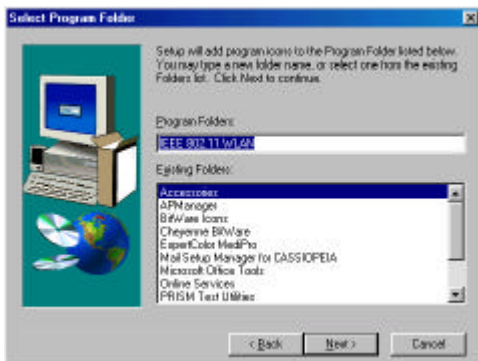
Select Program Folder

Setup will add program icons to the Program Folder listed below. You may type a new folder name, or select one from the existing Folders list. Click Next to continue.

Program Folders:

IEEE 802.11 WLAN

Existing Folders:

Accessories
APManager
BitWare Icons
Cheyenne BitWare
ExpertColor MediPro
Mail Setup Manager for CASSIOPEIA
Microsoft Office Tools
Online Services
PRISM Test Utilities

< Back
Next >
Cancel